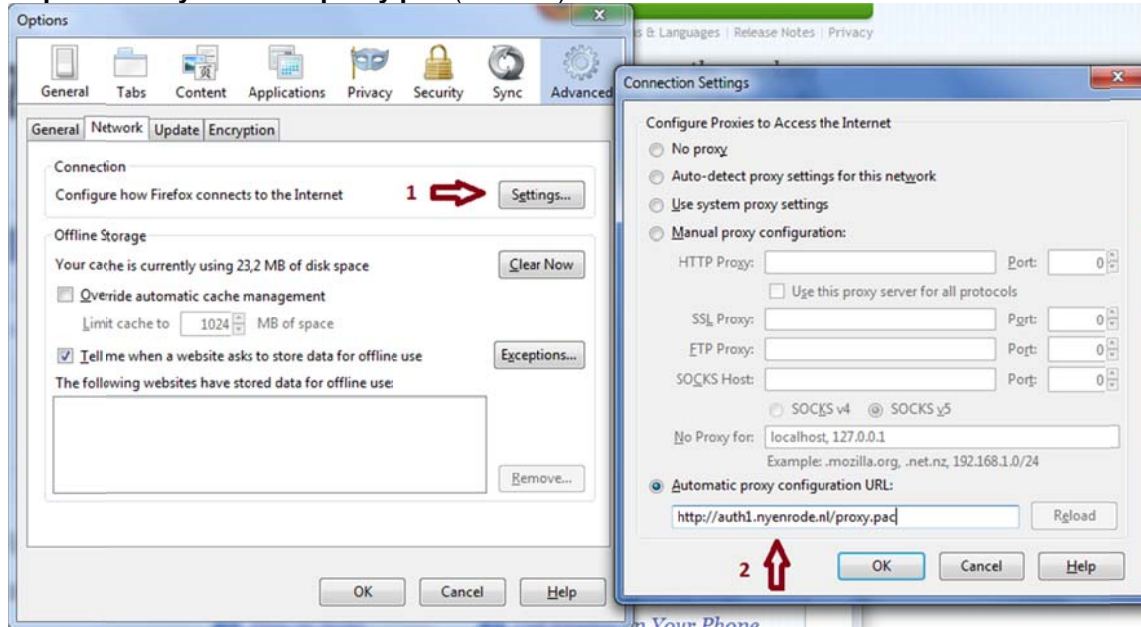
Options

General Tabs Content Applications Privacy Security Sync Advanced

General Network Update Encryption

Connection

Configure how Firefox connects to the Internet

1

Settings...

Offline Storage

Your cache is currently using 23,2 MB of disk space

Clear Now

Override automatic cache management

Limit cache to 1024 MB of space

Tell me when a website asks to store data for offline use

Exceptions...

The following websites have stored data for offline use:

Remove...

OK Cancel Help

s & Languages | Release Notes | Privacy

Connection Settings

Configure Proxies to Access the Internet

No proxy

Auto-detect proxy settings for this network

Use system proxy settings

Manual proxy configuration:

HTTP Proxy: Port: 0

Use this proxy server for all protocols

SSL Proxy: Port: 0

FTP Proxy: Port: 0

SOCKS Host: Port: 0

SOCKS v4 SOCKS v5

No Proxy for: localhost, 127.0.0.1

Example: .mozilla.org, .net.nz, 192.168.1.0/24

Automatic proxy configuration URL:

http://auth1.nyenrode.nl/proxy.pac

Reload

2

OK Cancel Help

n Your Phone